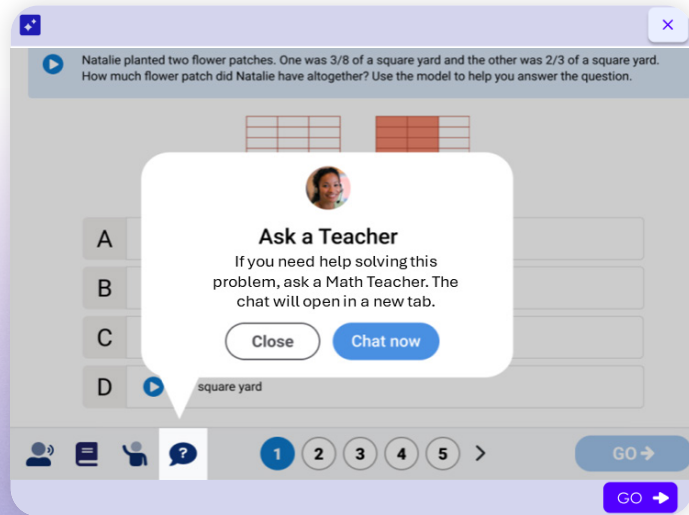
Natalie planted two flower patches. One was 3/8 of a square yard and the other was 2/3 of a square yard. How much flower patch did Natalie have altogether? Use the model to help you answer the question.

Ask a Teacher

If you need help solving this problem, ask a Math Teacher. The chat will open in a new tab.

Close

Chat now

A

B

C

D

square yard

1 2 3 4 5 >

GO

GO